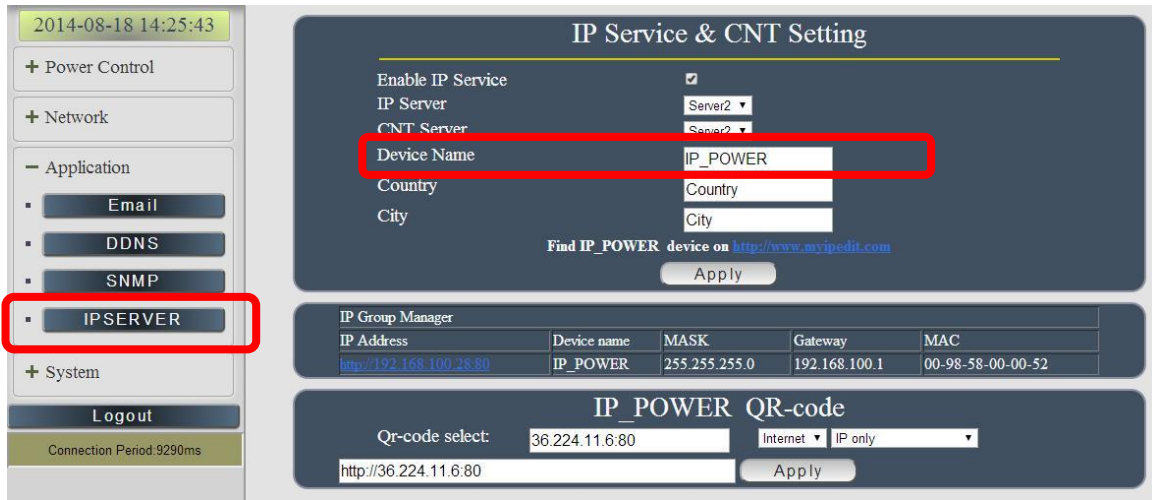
2014-08-18 14:25:43

+ Power Control

+ Network

− Application

Email

DDNS

SNMP

IPSERVER

+ System

Logout

Connection Period:9290ms

IP Service & CNT Setting

Enable IP Service

IP Server Server2

CNT Server Server2

Device Name IP_POWER

Country Country

City City

Find IP_POWER device on http://www.myipedit.com

Apply

IP Group Manager

| IP Address | Device name | MASK | Gateway | MAC |
|---|---|---|---|---|
| http://192.168.100.28:80 | IP_POWER | 255.255.255.0 | 192.168.100.1 | 00-98-58-00-00-52 |

IP_POWER QR-code

Qr-code select: 36.224.11.6:80 Internet IP only

http://36.224.11.6:80 Apply